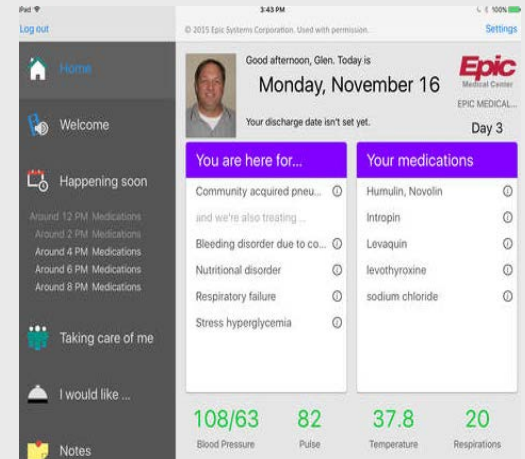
iPad
3:43 PM
100%
Log out
© 2015 Epic Systems Corporation. Used with permission.
Settings

Home
Welcome
Happening soon
Around 12 PM Medications
Around 2 PM Medications
Around 4 PM Medications
Around 6 PM Medications
Around 8 PM Medications
Taking care of me
I would like ...
Notes

Good afternoon, Glen. Today is
Monday, November 16
Your discharge date isn't set yet.
Epic
Medical Center
EPIC MEDICAL...
Day 3

You are here for...
Community acquired pneu...
and we're also treating...
Bleeding disorder due to co...
Nutritional disorder
Respiratory failure
Stress hyperglycemia

Your medications
Humulin, Novolin
Intropin
Levaquin
levothyroxine
sodium chloride

108/63
Blood Pressure
82
Pulse
37.8
Temperature
20
Respirations